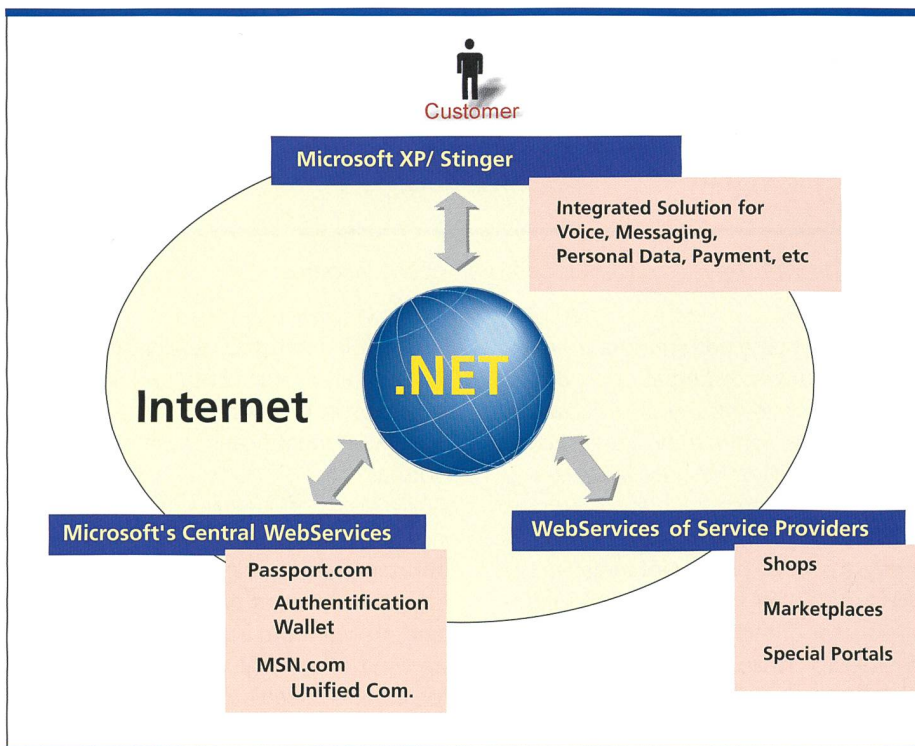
Customer

Microsoft XP/ Stinger

Integrated Solution for Voice, Messaging, Personal Data, Payment, etc

.NET

Internet

Microsoft's Central WebServices

Passport.com

Authentification
Wallet

MSN.com
Unified Com.

WebServices of Service Providers

Shops

Marketplaces

Special Portals